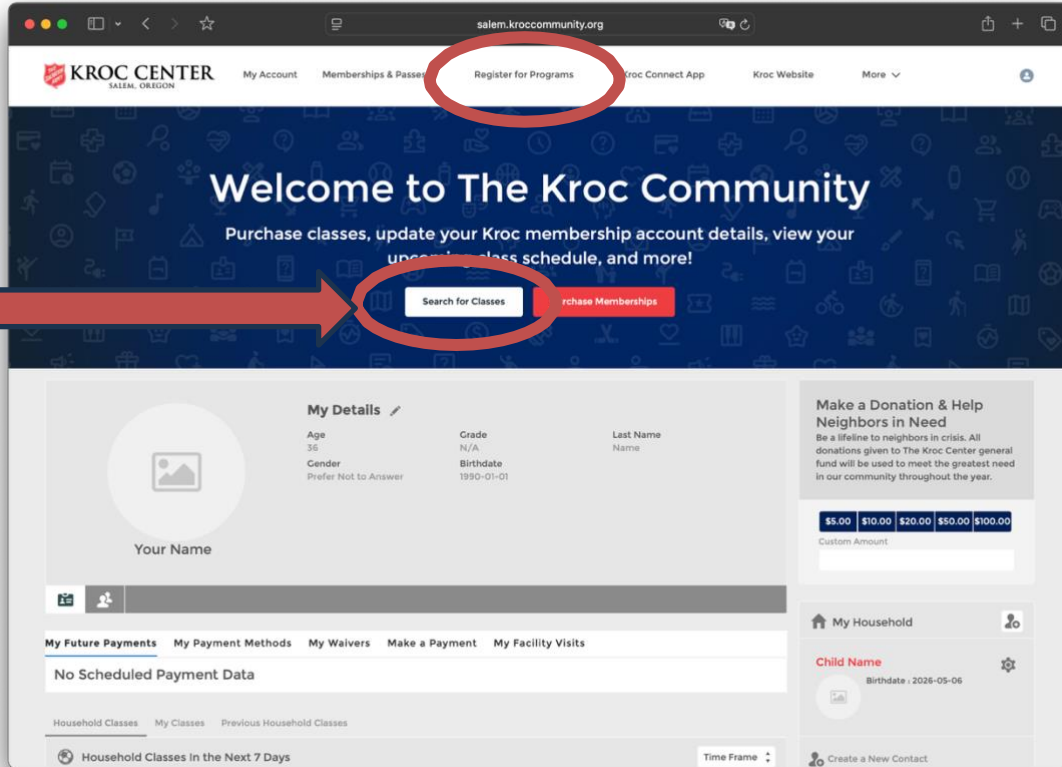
salem.kroccommunity.org

KROC CENTER
SALEM, OREGON

My Account Memberships & Passes Register for Programs Kroc Connect App Kroc Website More

Welcome to The Kroc Community

Purchase classes, update your Kroc membership account details, view your upcoming class schedule, and more!

Search for Classes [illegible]rchase Memberships

My Details

Age
36

Grade
N/A

Last Name
Name

Gender
Prefer Not to Answer

Birthdate
1990-01-01

Your Name

Make a Donation & Help Neighbors in Need

Be a lifeline to neighbors in crisis. All donations given to The Kroc Center general fund will be used to meet the greatest need in our community throughout the year.

$5.00 $10.00 $20.00 $50.00 $100.00

Custom Amount

My Future Payments My Payment Methods My Waivers Make a Payment My Facility Visits

No Scheduled Payment Data

Household Classes My Classes Previous Household Classes

Household Classes In the Next 7 Days

Time Frame

My Household

Child Name

Birthdate : 2026-05-06

Create a New Contact